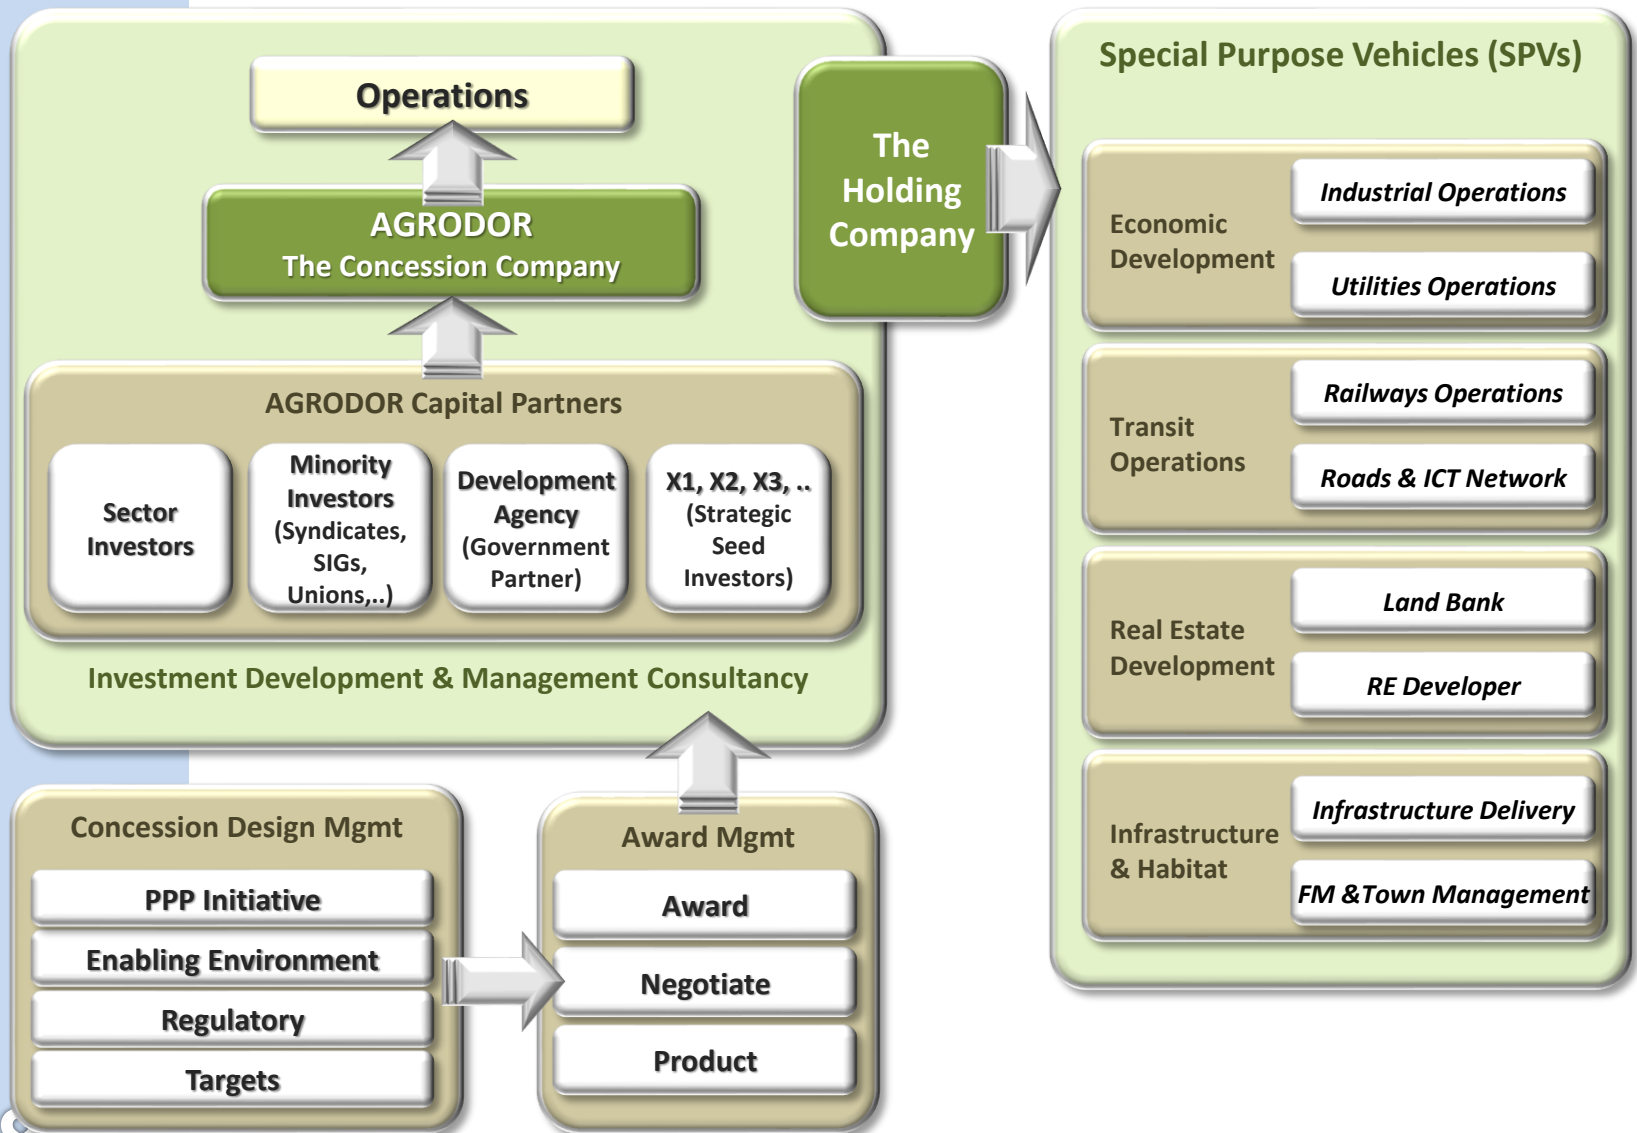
Operations

AGRODOR
The Concession Company

AGRODOR Capital Partners

Sector Investors

Minority Investors (Syndicates, SIGs, Unions,..)

Development Agency (Government Partner)

X1, X2, X3, .. (Strategic Seed Investors)

Investment Development & Management Consultancy

The Holding Company

Special Purpose Vehicles (SPVs)

Economic Development

Industrial Operations

Utilities Operations

Transit Operations

Railways Operations

Roads & ICT Network

Real Estate Development

Land Bank

RE Developer

Infrastructure & Habitat

Infrastructure Delivery

FM &Town Management

Concession Design Mgmt

PPP Initiative

Enabling Environment

Regulatory

Targets

Award Mgmt

Award

Negotiate

Product